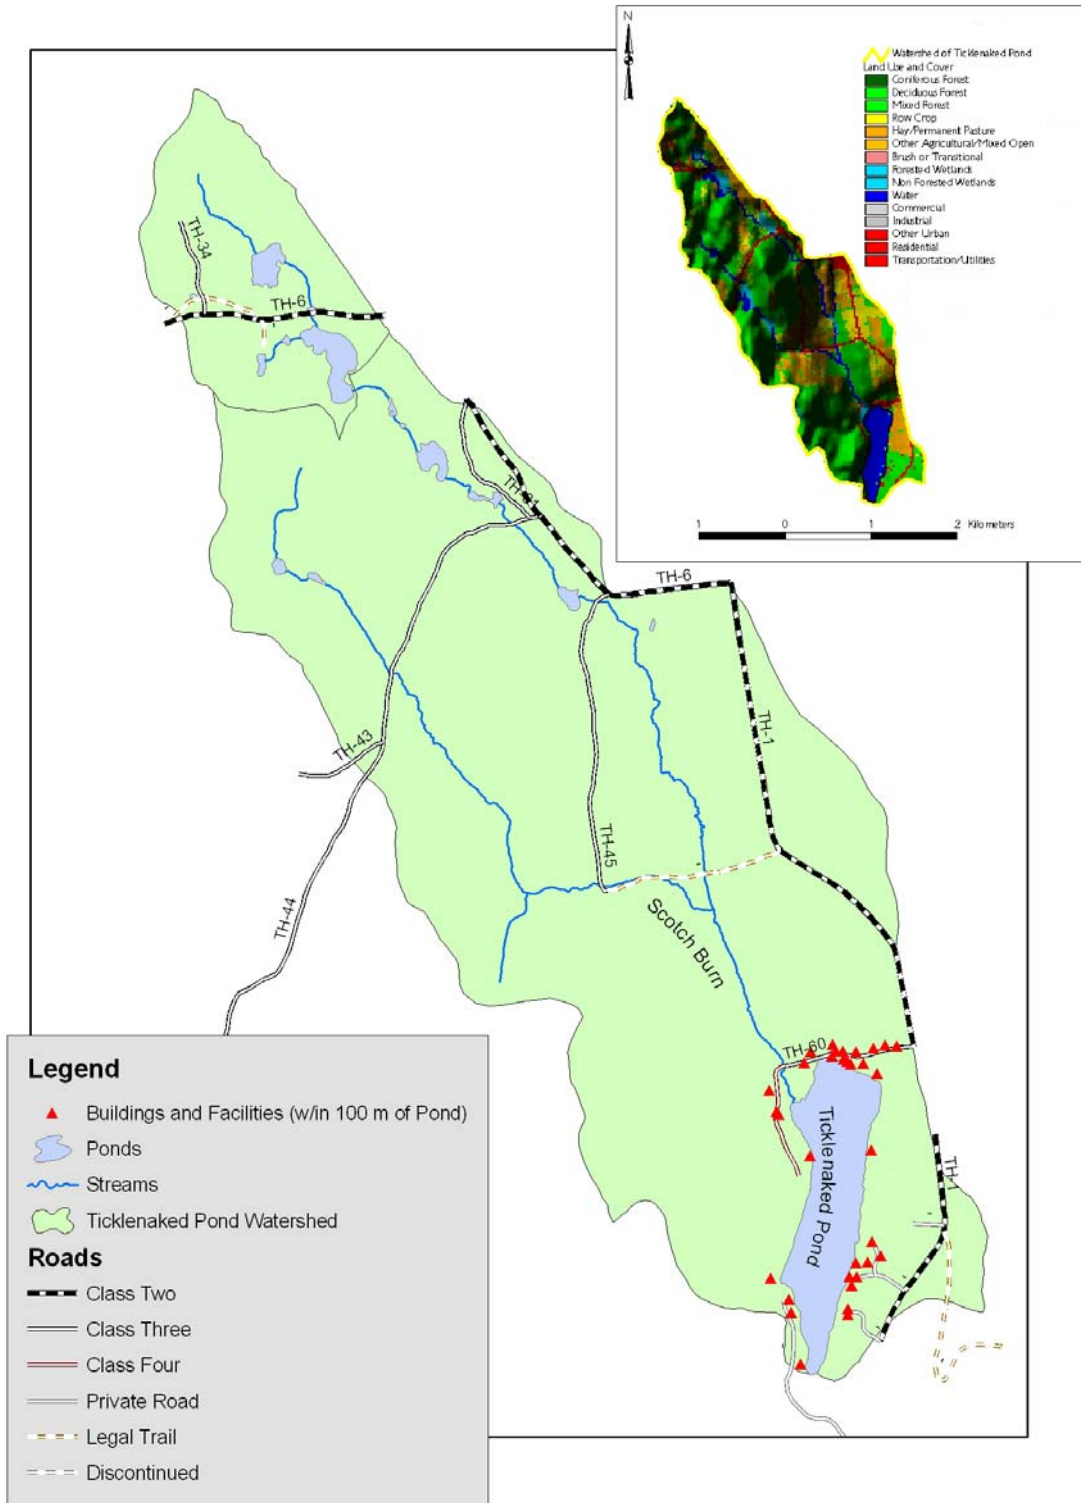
N

Watershed of Ticklenaked Pond
Land Use and Cover
Coniferous Forest
Deciduous Forest
Mixed Forest
Row Crop
Hay/Permanent Pasture
Other Agricultural/Mixed Open
Brush or Transitional
Forested Wetlands
Non Forested Wetlands
Water
Commercial
Industrial
Other Urban
Residential
Transportation/Utilities

1 0 1 2 Kilometers

TH-34
TH-6
TH-41
TH-6
TH-1
TH-43
TH-45
TH-44
Scotch Burn
TH-60
Ticklenaked Pond
TH-1

Legend
Buildings and Facilities (w/in 100 m of Pond)
Ponds
Streams
Ticklenaked Pond Watershed
Roads
Class Two
Class Three
Class Four
Private Road
Legal Trail
Discontinued